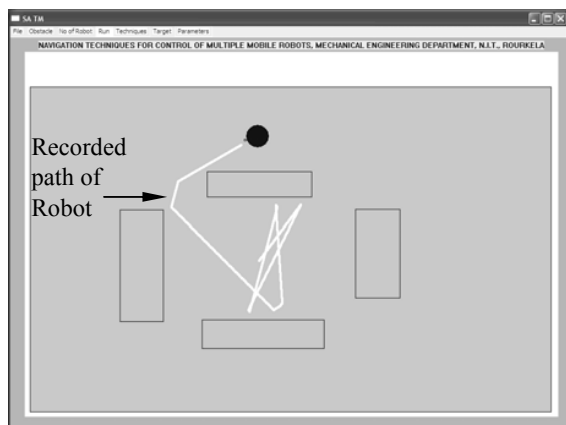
SA TM

File Obstacle No of Robot Run Techniques Target Parameters

NAVIGATION TECHNIQUES FOR CONTROL OF MULTIPLE MOBILE ROBOTS, MECHANICAL ENGINEERING DEPARTMENT, N.I.T., ROURKELA

Recorded path of Robot